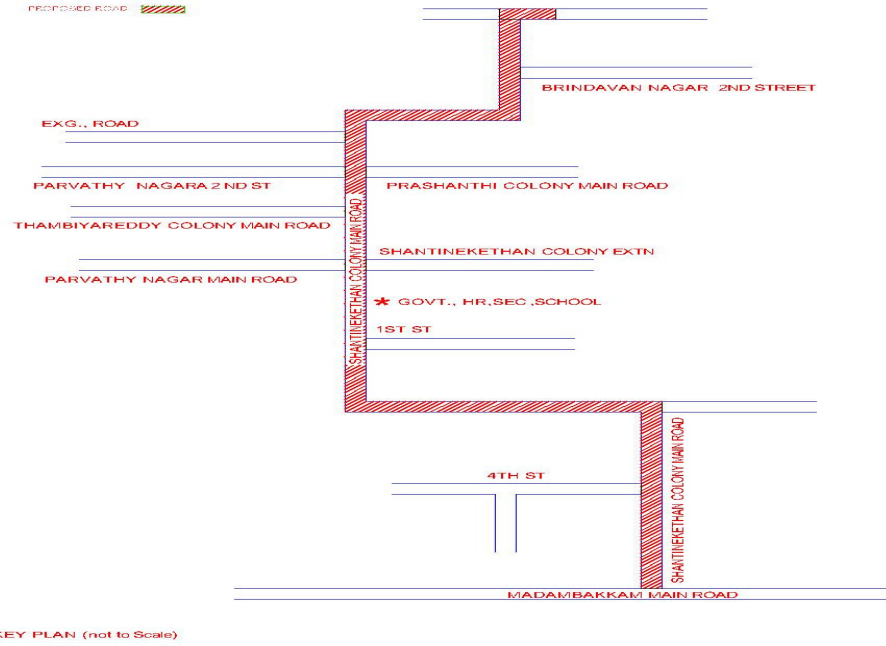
PROPOSED ROAD

BRINDAVAN NAGAR 2ND STREET

EXG., ROAD

PARVATHY NAGARA 2 ND ST

PRASHANTHI COLONY MAIN ROAD

THAMBIYAREDDY COLONY MAIN ROAD

SHANTINEKETHAN COLONY MAIN ROAD

SHANTINEKETHAN COLONY EXTN

PARVATHY NAGAR MAIN ROAD

GOVT., HR.SEC.SCHOOL

1ST ST

SHANTINEKETHAN COLONY MAIN ROAD

4TH ST

MADAMBAKKAM MAIN ROAD

KEY PLAN (not to Scale)